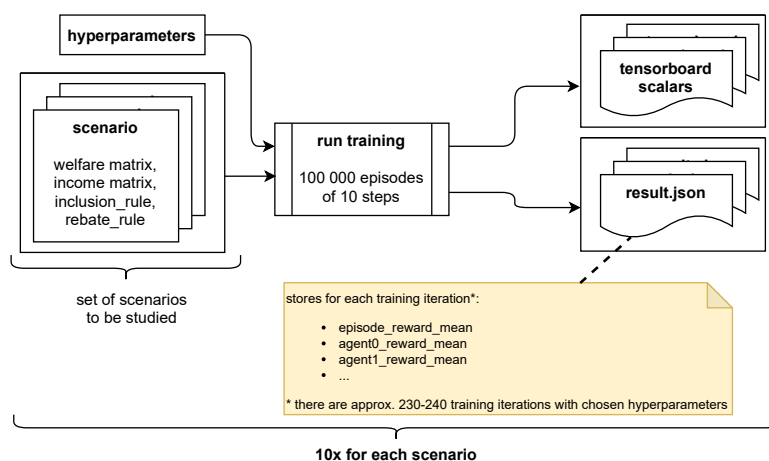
hyperparameters

scenario

welfare matrix, income matrix, inclusion_rule, rebate_rule

set of scenarios to be studied

run training

100 000 episodes of 10 steps

tensorboard scalars

result.json

stores for each training iteration*:

- episode_reward_mean
- agent0_reward_mean
- agent1_reward_mean
- ...

* there are approx. 230-240 training iterations with chosen hyperparameters

10x for each scenario